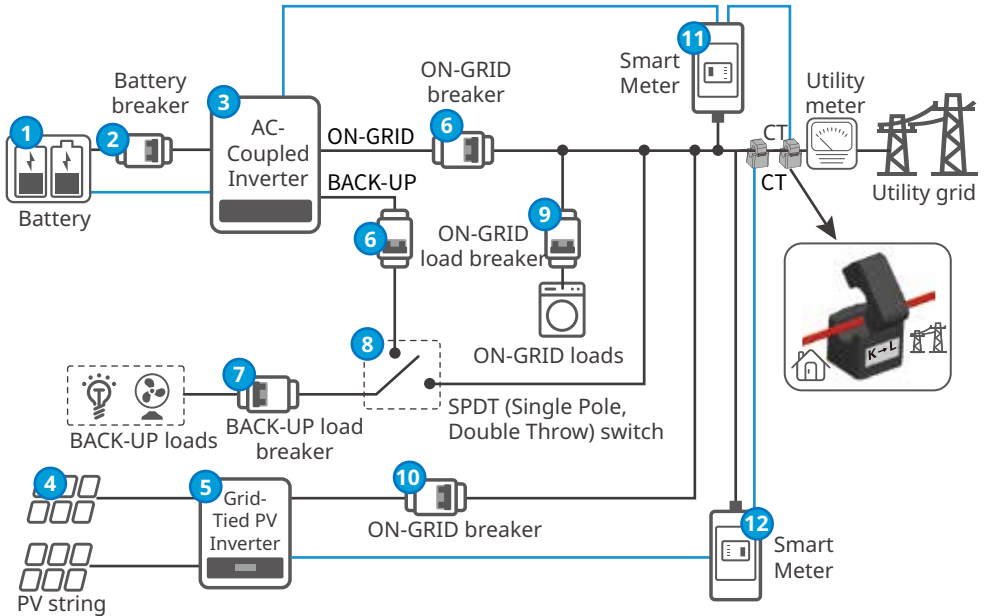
1
Battery

2
Battery breaker

3
AC-Coupled Inverter

ON-GRID

BACK-UP

6
ON-GRID breaker

6

11
Smart Meter

Utility meter

CT

CT

Utility grid

9
ON-GRID load breaker

ON-GRID loads

K→L

8

7

BACK-UP loads

BACK-UP load breaker

SPDT (Single Pole, Double Throw) switch

4

5
Grid-Tied PV Inverter

10
ON-GRID breaker

12
Smart Meter

PV string